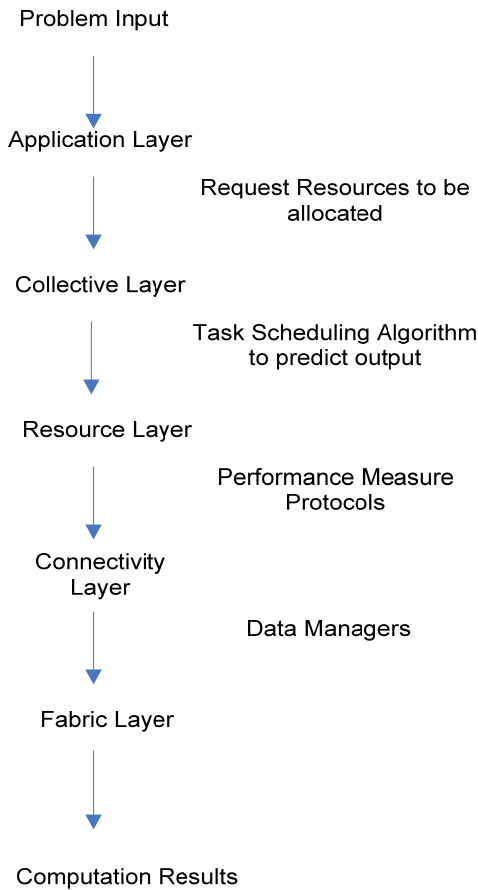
Problem Input

Application Layer

Request Resources to be allocated

Collective Layer

Task Scheduling Algorithm to predict output

Resource Layer

Performance Measure Protocols

Connectivity Layer

Data Managers

Fabric Layer

Computation Results